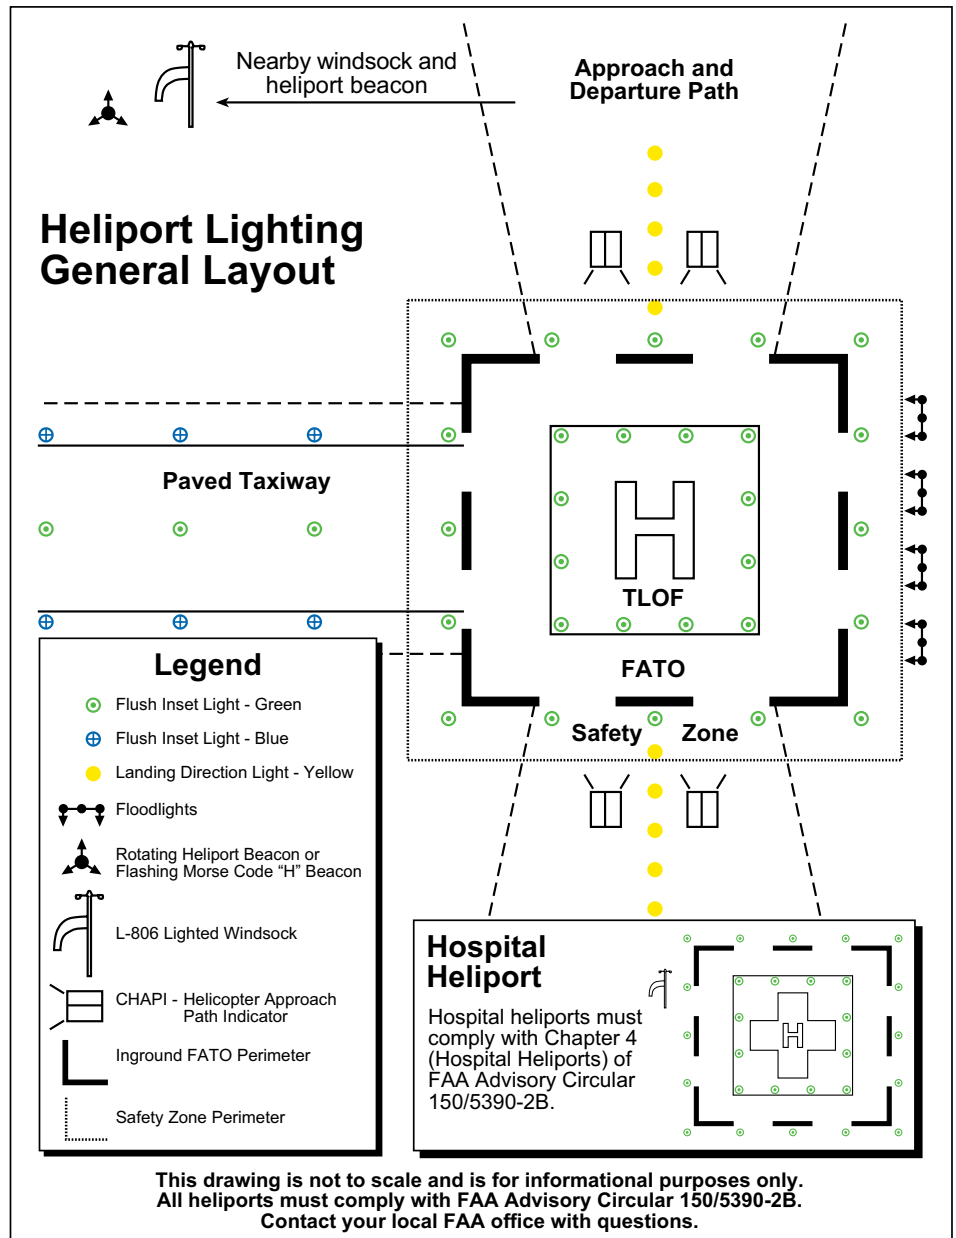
Nearby windsock and heliport beacon

Approach and Departure Path

Heliport Lighting General Layout

Paved Taxiway

H

TLOF

FATO

Safety Zone

Legend

Flush Inset Light - Green

Flush Inset Light - Blue

Landing Direction Light - Yellow

Floodlights

Rotating Heliport Beacon or Flashing Morse Code “H” Beacon

L-806 Lighted Windsock

CHAPI - Helicopter Approach Path Indicator

Inground FATO Perimeter

Safety Zone Perimeter

Hospital Heliport

Hospital heliports must comply with Chapter 4 (Hospital Heliports) of FAA Advisory Circular 150/5390-2B.

H

This drawing is not to scale and is for informational purposes only. All heliports must comply with FAA Advisory Circular 150/5390-2B. Contact your local FAA office with questions.